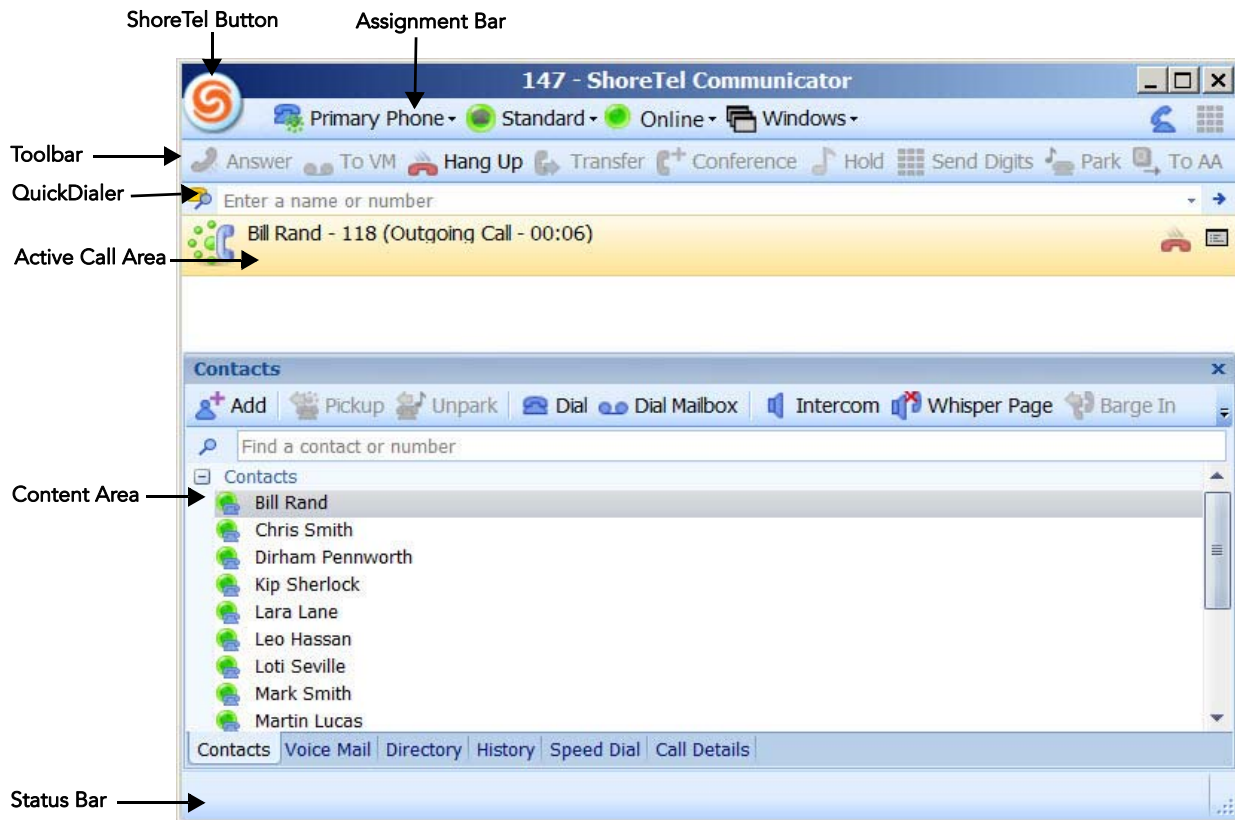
ShoreTel Button

Assignment Bar

147 - ShoreTel Communicator

Primary Phone Standard Online Windows

Toolbar

Answer To VM Hang Up Transfer Conference Hold Send Digits Park To AA

QuickDialer

Enter a name or number

Bill Rand - 118 (Outgoing Call - 00:06)

Active Call Area

Contacts

Add Pickup Unpark Dial Dial Mailbox Intercom Whisper Page Barge In

Find a contact or number

Contacts

Content Area

Bill Rand
Chris Smith
Dirham Pennworth
Kip Sherlock
Lara Lane
Leo Hassan
Loti Seville
Mark Smith
Martin Lucas

Contacts Voice Mail Directory History Speed Dial Call Details

Status Bar